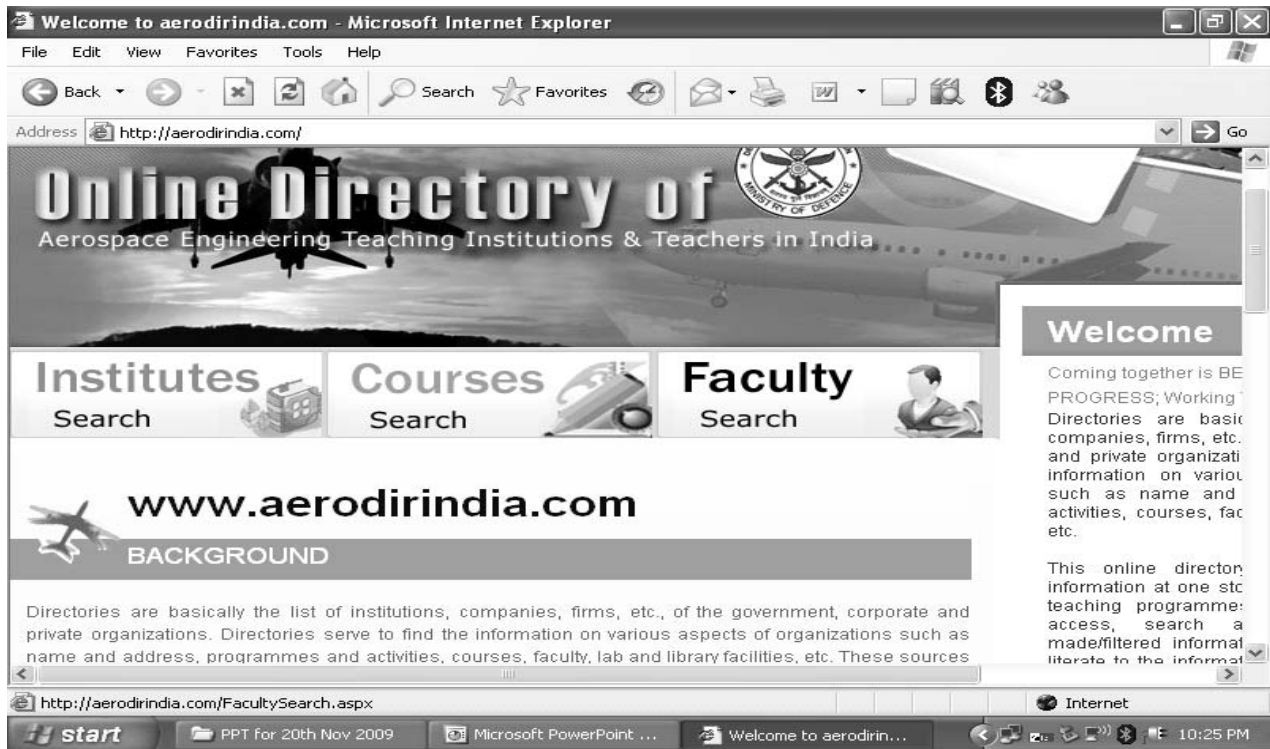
Welcome to aerodirindia.com - Microsoft Internet Explorer

File Edit View Favorites Tools Help

Back Search Favorites

Address http://aerodirindia.com/ Go

Online Directory of

Aerospace Engineering Teaching Institutions & Teachers in India

MINISTRY OF DEFENCE

Welcome

Coming together is BE

PROGRESS; Working

Directories are basic companies, firms, etc. and private organizati information on variou such as name and activities, courses, fac etc.

This online directory information at one sto teaching programme access, search a made/filtered informat literate to the informat

Institutes Search

Courses Search

Faculty Search

www.aerodirindia.com

BACKGROUND

Directories are basically the list of institutions, companies, firms, etc., of the government, corporate and private organizations. Directories serve to find the information on various aspects of organizations such as name and address, programmes and activities, courses, faculty, lab and library facilities, etc. These sources

http://aerodirindia.com/FacultySearch.aspx

Internet

start PPT for 20th Nov 2009 Microsoft PowerPoint ... Welcome to aerodirin... 10:25 PM